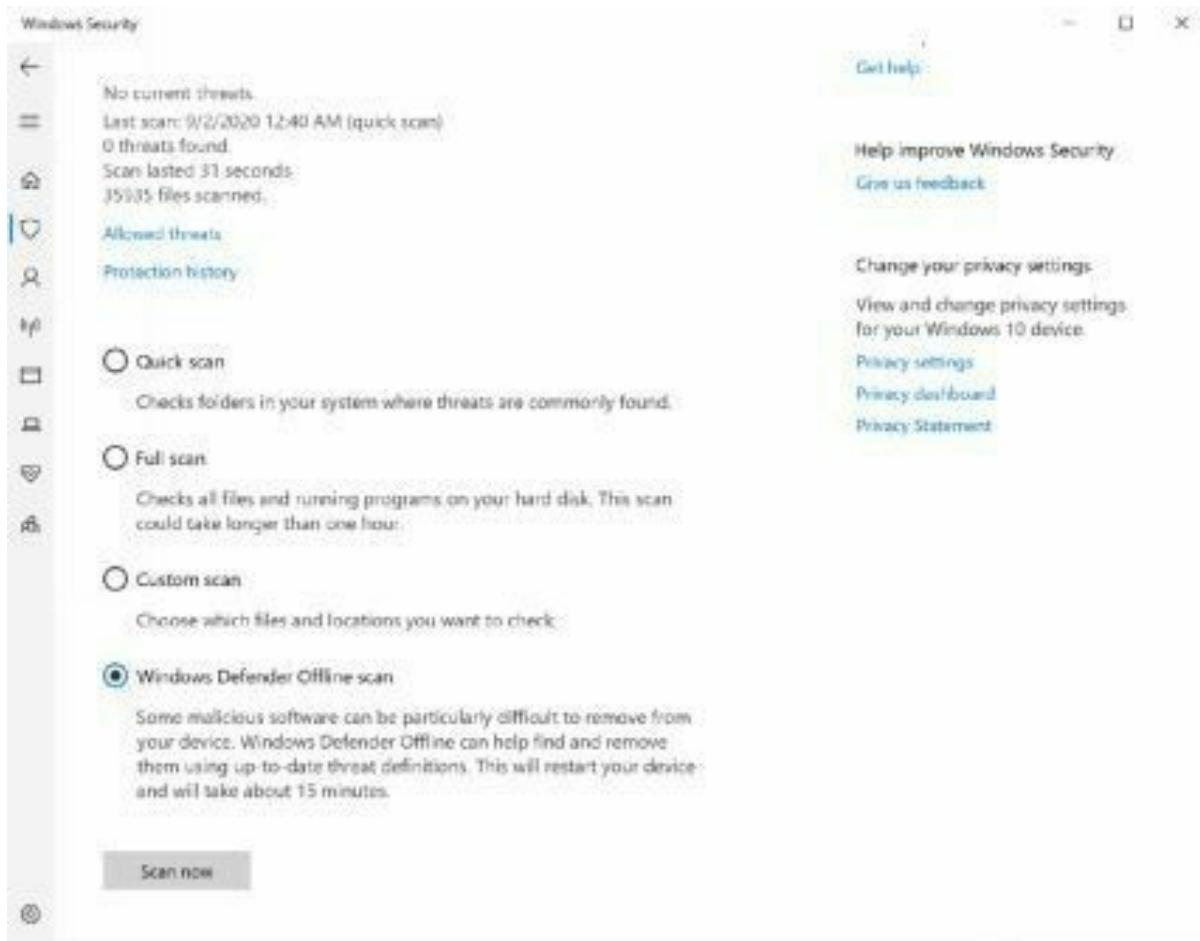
Windows Security

No current threats.
Last scan: 9/2/2020 12:40 AM (quick scan)
0 threats found.
Scan lasted 31 seconds
35935 files scanned.

Allowed threats

Protection history

Quick scan

Checks folders in your system where threats are commonly found.

Full scan

Checks all files and running programs on your hard disk. This scan could take longer than one hour.

Custom scan

Choose which files and locations you want to check.

Windows Defender Offline scan

Some malicious software can be particularly difficult to remove from your device. Windows Defender Offline can help find and remove them using up-to-date threat definitions. This will restart your device and will take about 15 minutes.

Scan now

Get help

Help improve Windows Security

Give us feedback

Change your privacy settings

View and change privacy settings for your Windows 10 device.

Privacy settings

Privacy dashboard

Privacy Statement